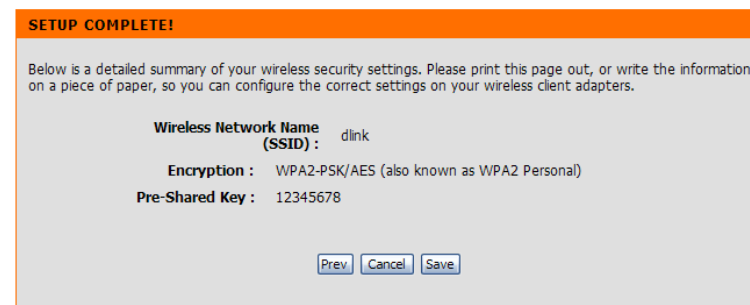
SETUP COMPLETE!

Below is a detailed summary of your wireless security settings. Please print this page out, or write the information on a piece of paper, so you can configure the correct settings on your wireless client adapters.

Wireless Network Name (SSID) : dlink

Encryption : WPA2-PSK/AES (also known as WPA2 Personal)

Pre-Shared Key : 12345678

Prev Cancel Save